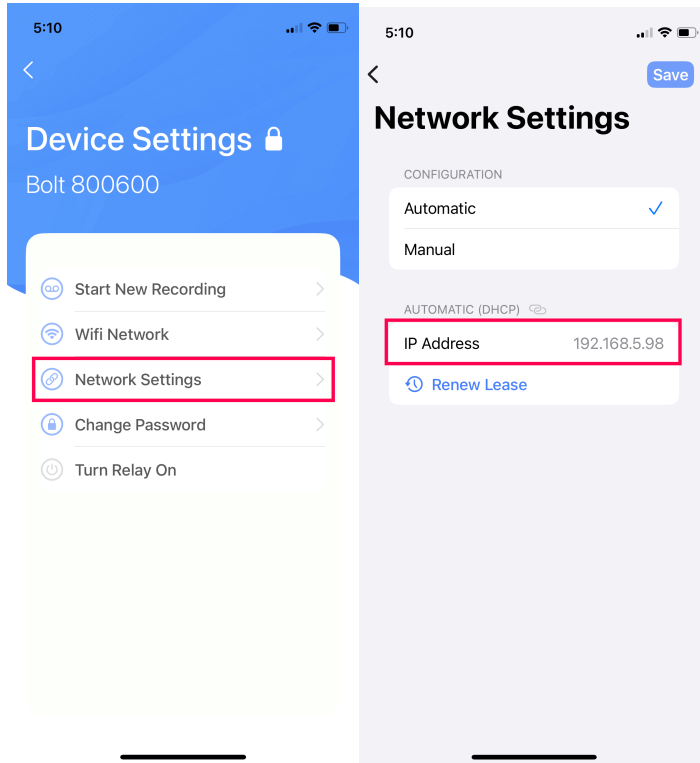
5:10

Device Settings

Bolt 800600

Start New Recording

Wifi Network

Network Settings

Change Password

Turn Relay On

5:10

Save

Network Settings

CONFIGURATION

Automatic

Manual

AUTOMATIC (DHCP)

IP Address 192.168.5.98

Renew Lease